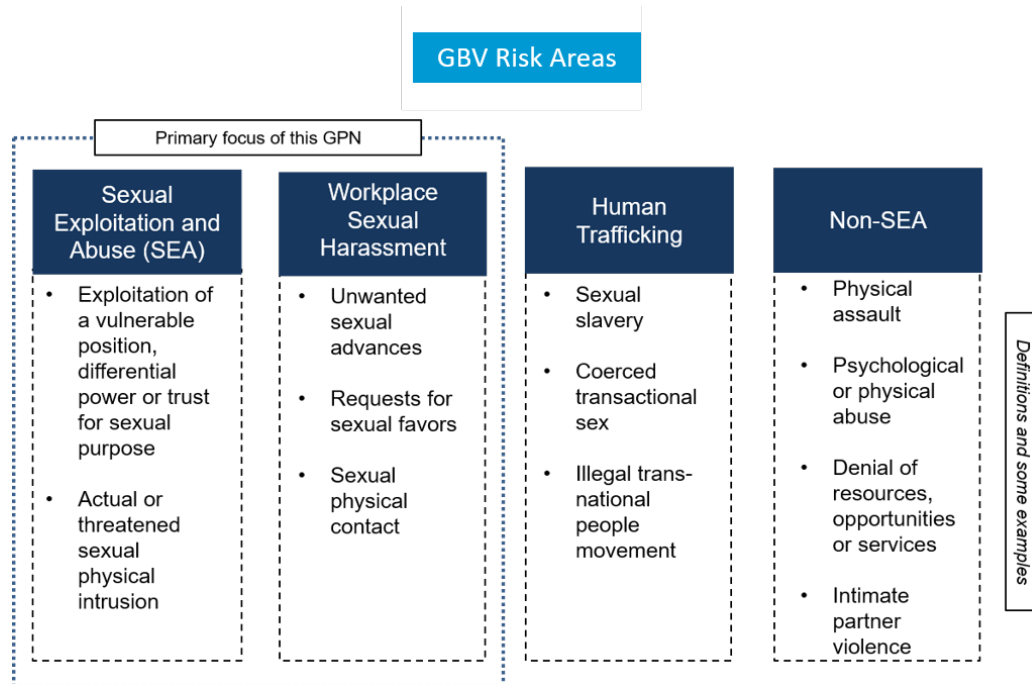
GBV Risk Areas

Primary focus of this GPN

Sexual Exploitation and Abuse (SEA)

- Exploitation of a vulnerable position, differential power or trust for sexual purpose
- Actual or threatened sexual physical intrusion

Workplace Sexual Harassment

- Unwanted sexual advances
- Requests for sexual favors
- Sexual physical contact

Human Trafficking

- Sexual slavery
- Coerced transactional sex
- Illegal trans-national people movement

Non-SEA

- Physical assault
- Psychological or physical abuse
- Denial of resources, opportunities or services
- Intimate partner violence

Definitions and some examples